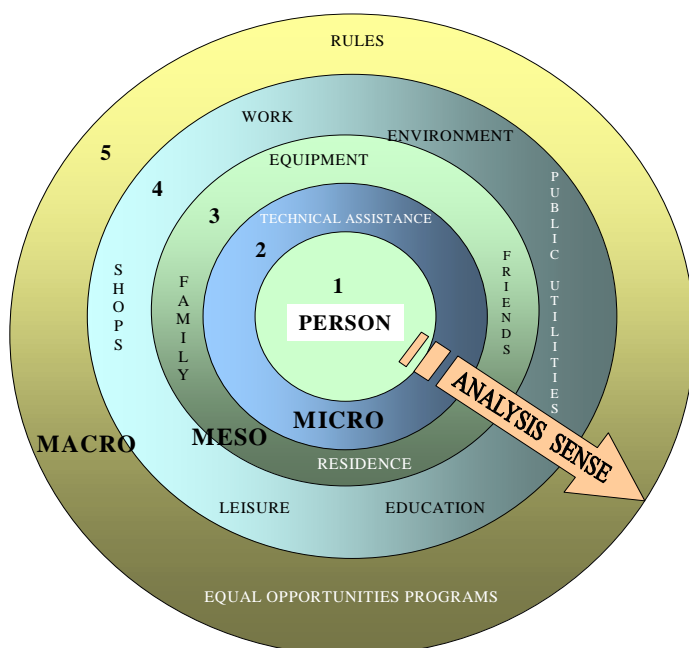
RULES

WORK

ENVIRONMENT

5

EQUIPMENT

4

3

TECHNICAL ASSISTANCE

PUBLIC UTILITIES

2

SHOPS

FAMILY

FRIENDS

1

PERSON

ANALYSIS SENSE

MICRO

MACRO

MESO

RESIDENCE

LEISURE

EDUCATION

EQUAL OPPORTUNITIES PROGRAMS